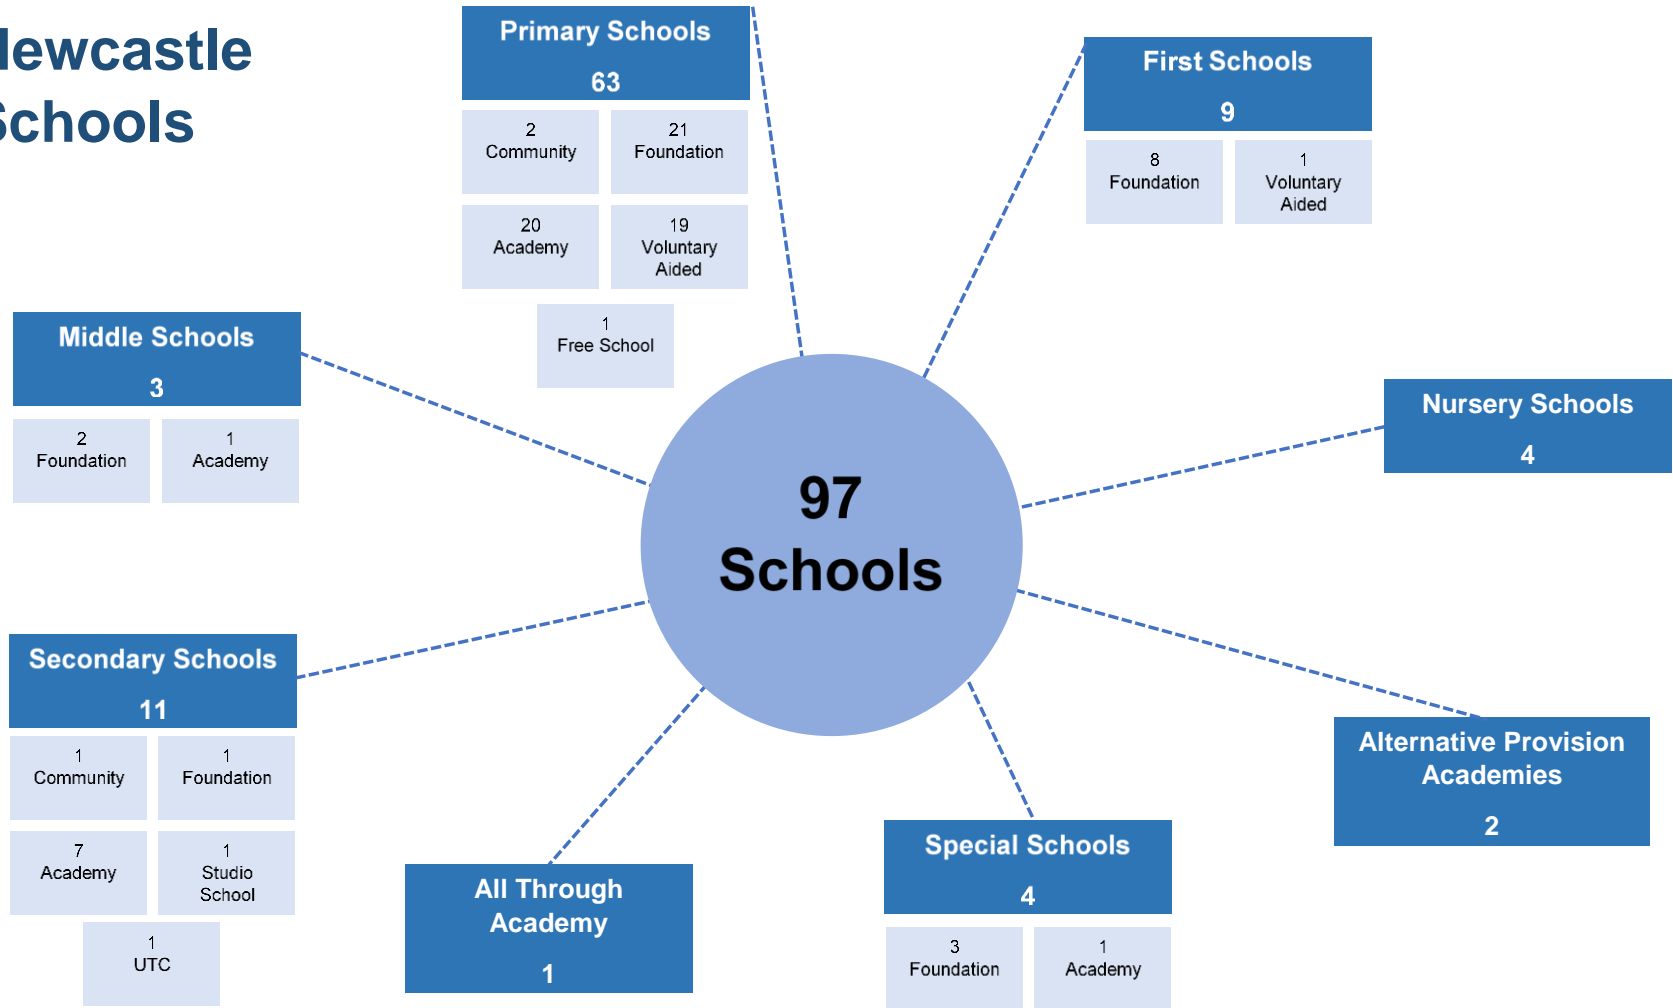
lewcastle
Schools

Primary Schools
63

2
Community

21
Foundation

20
Academy

19
Voluntary Aided

1
Free School

First Schools
9

8
Foundation

1
Voluntary Aided

Middle Schools
3

2
Foundation

1
Academy

97
Schools

Nursery Schools
4

Secondary Schools
11

1
Community

1
Foundation

7
Academy

1
Studio School

1
UTC

All Through Academy
1

Special Schools
4

3
Foundation

1
Academy

Alternative Provision Academies
2